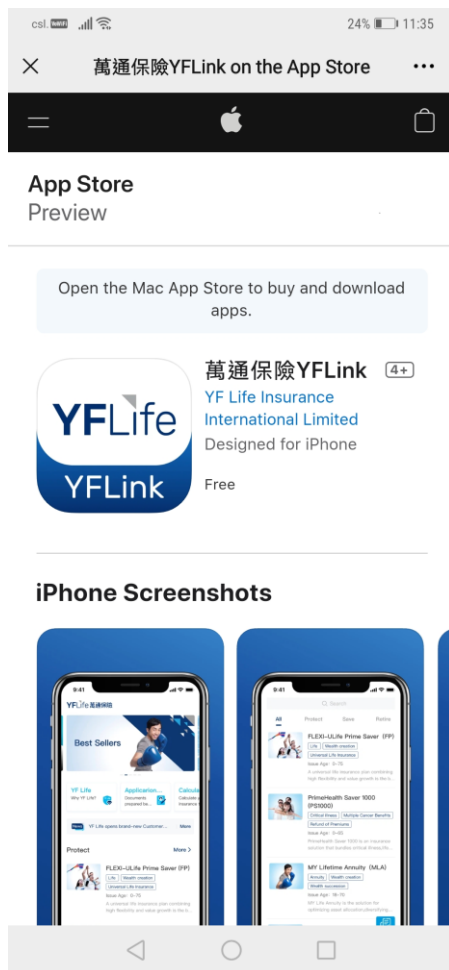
csl. 24% 11:35

萬通保險YFLink on the App Store •••

App Store
Preview

Open the Mac App Store to buy and download apps.

YFLife
YFLink

萬通保險YFLink 4+
YF Life Insurance International Limited
Designed for iPhone

Free

iPhone Screenshots

9:41
YFLife 萬通保險
Best Sellers
YF Life
Why YF Life?
Application
Documents prepared be...
Calcula
Calculate insurance
YF Life opens brand-new Customer... More
Protect More >
FLEXI-ULife Prime Saver (FP)
Life | Wealth creation
Universal Life Insurance

9:41
Search
All Protect Save Retire
FLEXI-ULife Prime Saver (FP)
Life | Wealth creation
Universal Life Insurance
Issue Age : 0-75
A universal life insurance plan combining high flexibility and value growth
PrimeHealth Saver 1000 (PS1000)
Critical Illness | Multiple Cancer Benefits
Refund of Premiums
Issue Age : 0-65
MY Lifetime Annuity (MLA)
Annuity | Wealth creation
Wealth accumulation
Issue Age : 18-70